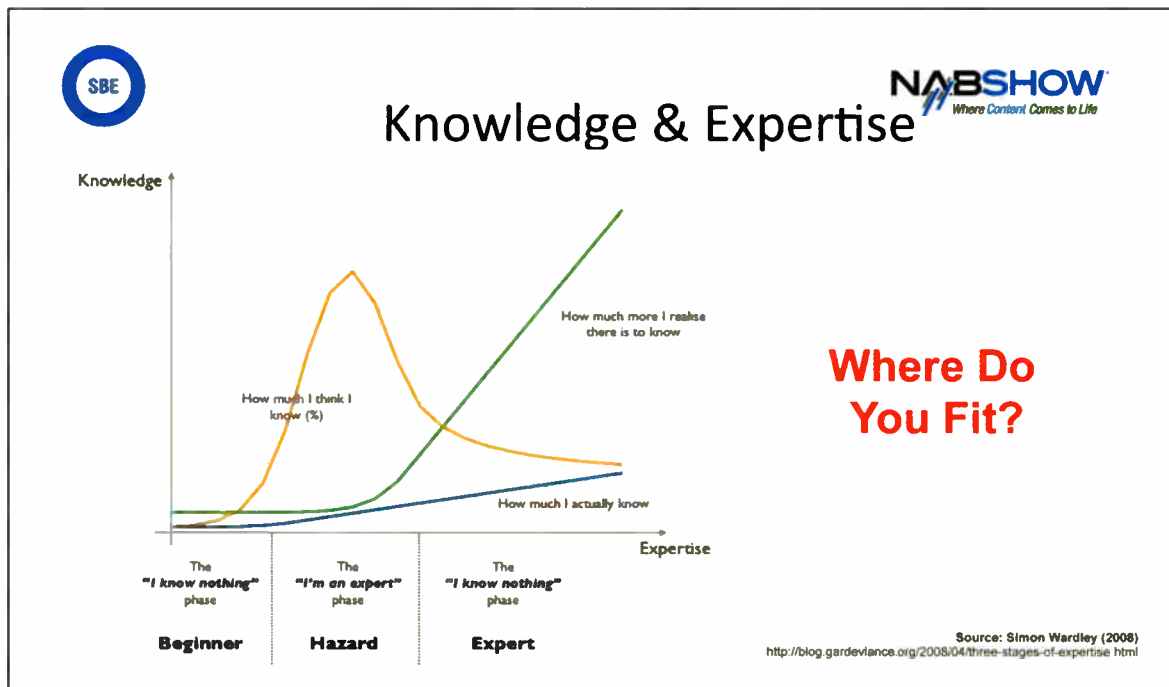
SBE

NABSHOW
Where Content Comes to Life

Knowledge & Expertise

Knowledge

How much more I realise there is to know

How much I think I know (%)

How much I actually know

Expertise

The "I know nothing" phase

The "I'm an expert" phase

The "I know nothing" phase

Beginner

Hazard

Expert

Where Do You Fit?

Source: Simon Wardley (2008)
http://blog.gardeviance.org/2008/04/three-stages-of-expertise.html